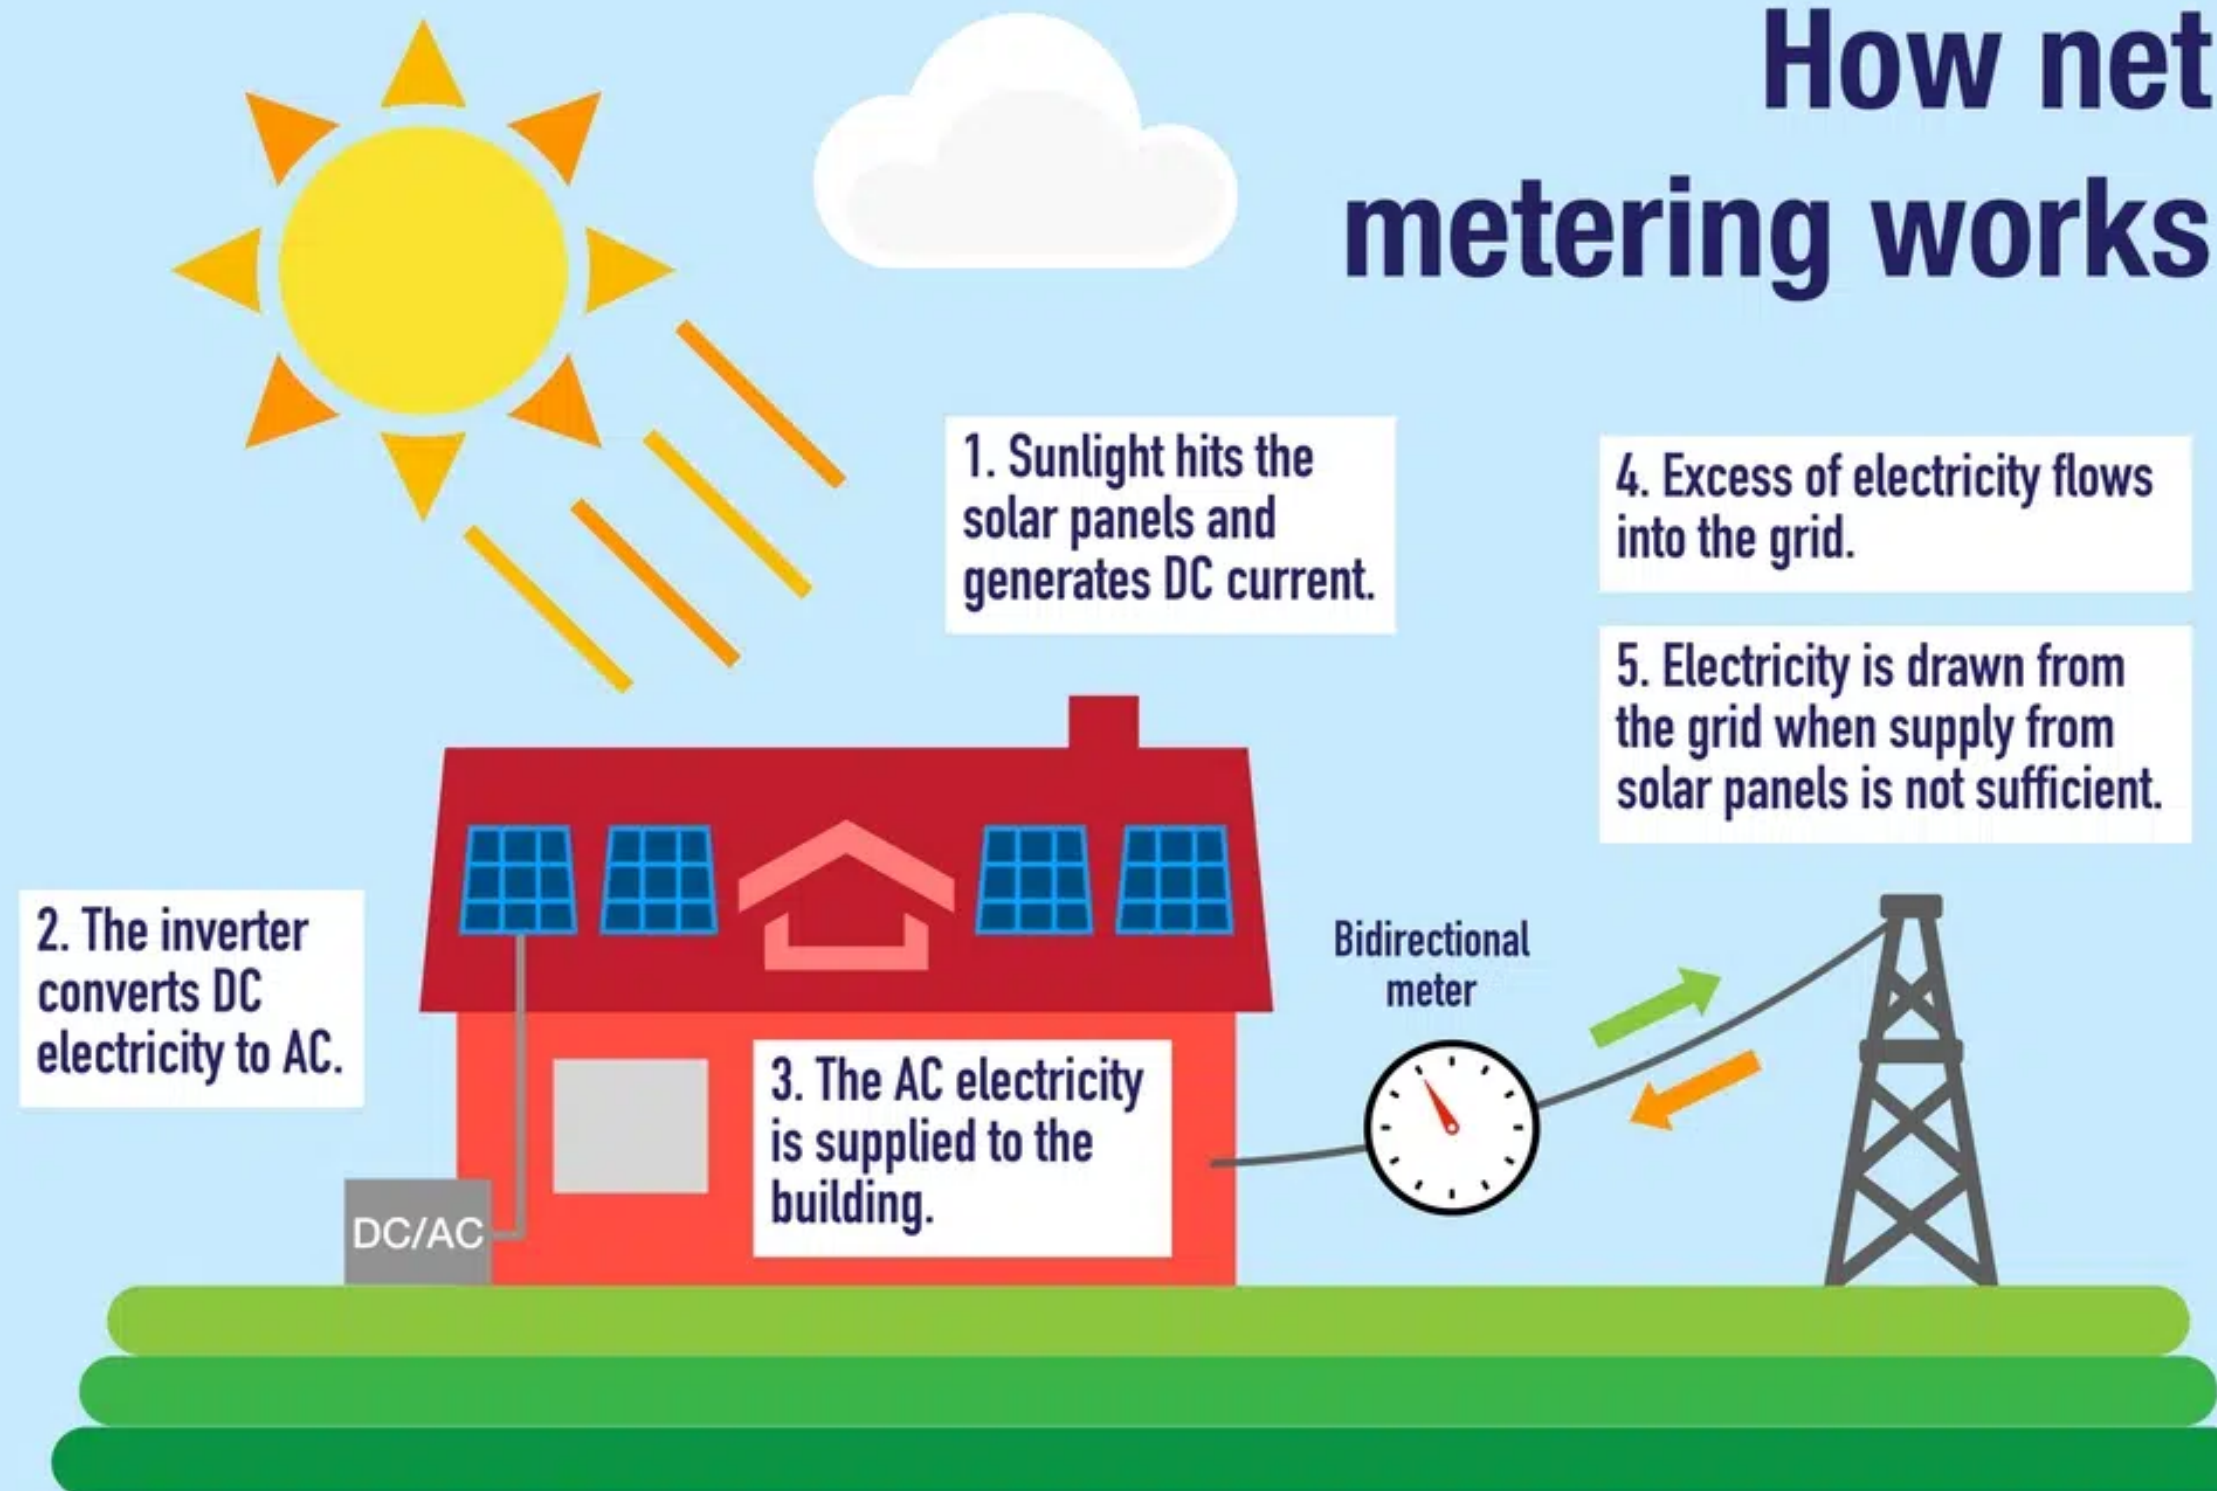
How net metering works

1. Sunlight hits the solar panels and generates DC current.

4. Excess of electricity flows into the grid.

5. Electricity is drawn from the grid when supply from solar panels is not sufficient.

2. The inverter converts DC electricity to AC.

Bidirectional meter

3. The AC electricity is supplied to the building.

DC/AC